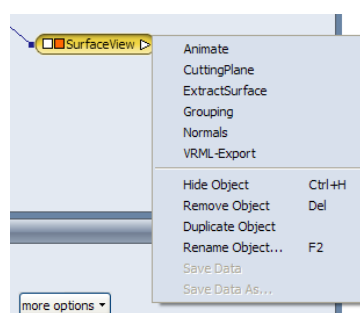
SurfaceView

Animate
CuttingPlane
ExtractSurface
Grouping
Normals
VRML-Export

| | |
|---|---|
| Hide Object | Ctrl+H |
| Remove Object | Del |
| Duplicate Object | |
| Rename Object... | F2 |
| Save Data | |
| Save Data As... | |

more options